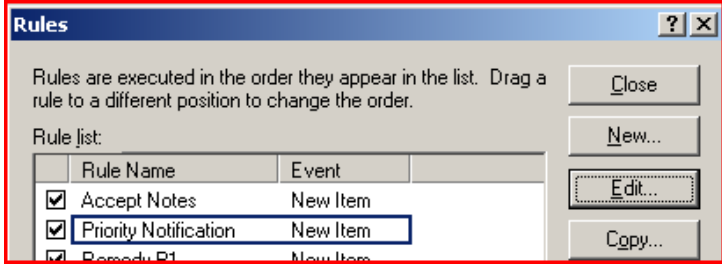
Rules

?

Rules are executed in the order they appear in the list. Drag a rule to a different position to change the order.

Rule list:

| | Rule Name | Event |
|---|---|---|
| ☑ | Accept Notes | New Item |
| ☑ | Priority Notification | New Item |
| ☑ | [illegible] | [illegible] |

Close

New...

Edit...

Copy...